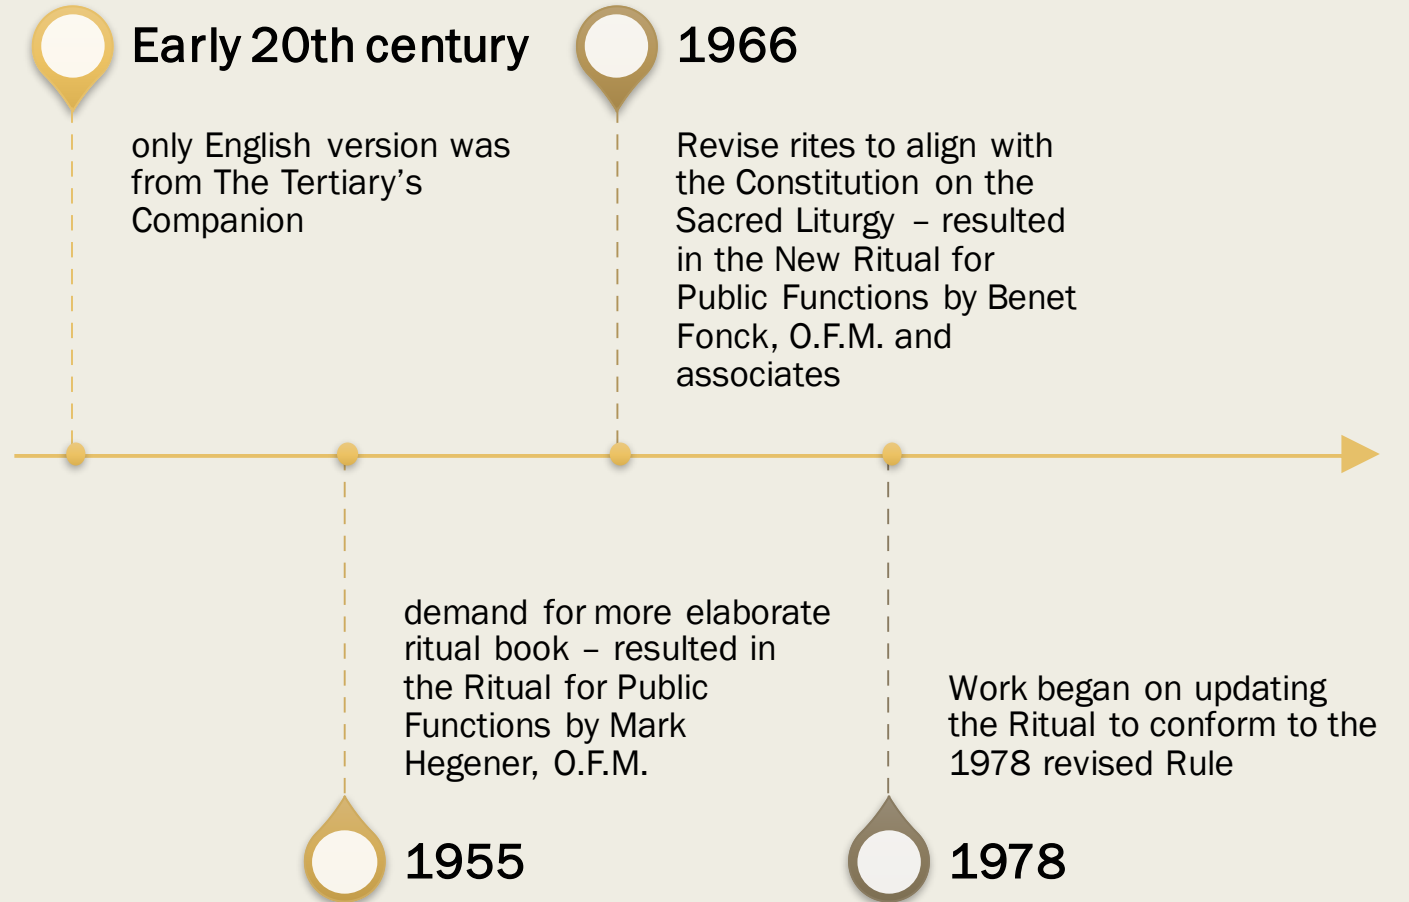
Early 20th century

only English version was from The Tertiary's Companion

1966

Revise rites to align with the Constitution on the Sacred Liturgy – resulted in the New Ritual for Public Functions by Benet Fonck, O.F.M. and associates

demand for more elaborate ritual book – resulted in the Ritual for Public Functions by Mark Hegener, O.F.M.

1955

Work began on updating the Ritual to conform to the 1978 revised Rule

1978